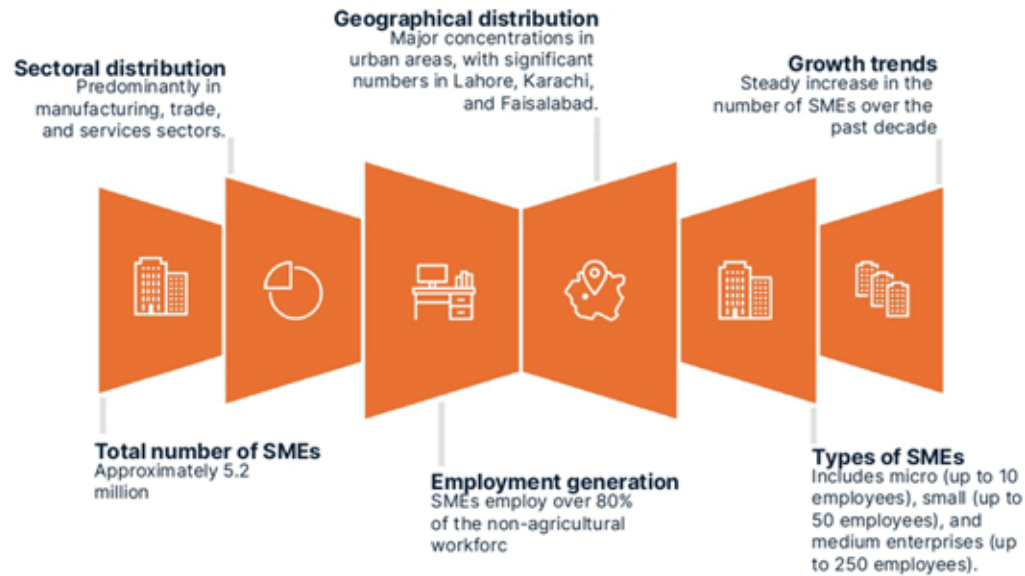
Sectoral distribution
Predominantly in manufacturing, trade, and services sectors.

Geographical distribution
Major concentrations in urban areas, with significant numbers in Lahore, Karachi, and Faisalabad.

Growth trends
Steady increase in the number of SMEs over the past decade

Total number of SMEs
Approximately 5.2 million

Employment generation
SMEs employ over 80% of the non-agricultural workforc

Types of SMEs
Includes micro (up to 10 employees), small (up to 50 employees), and medium enterprises (up to 250 employees).